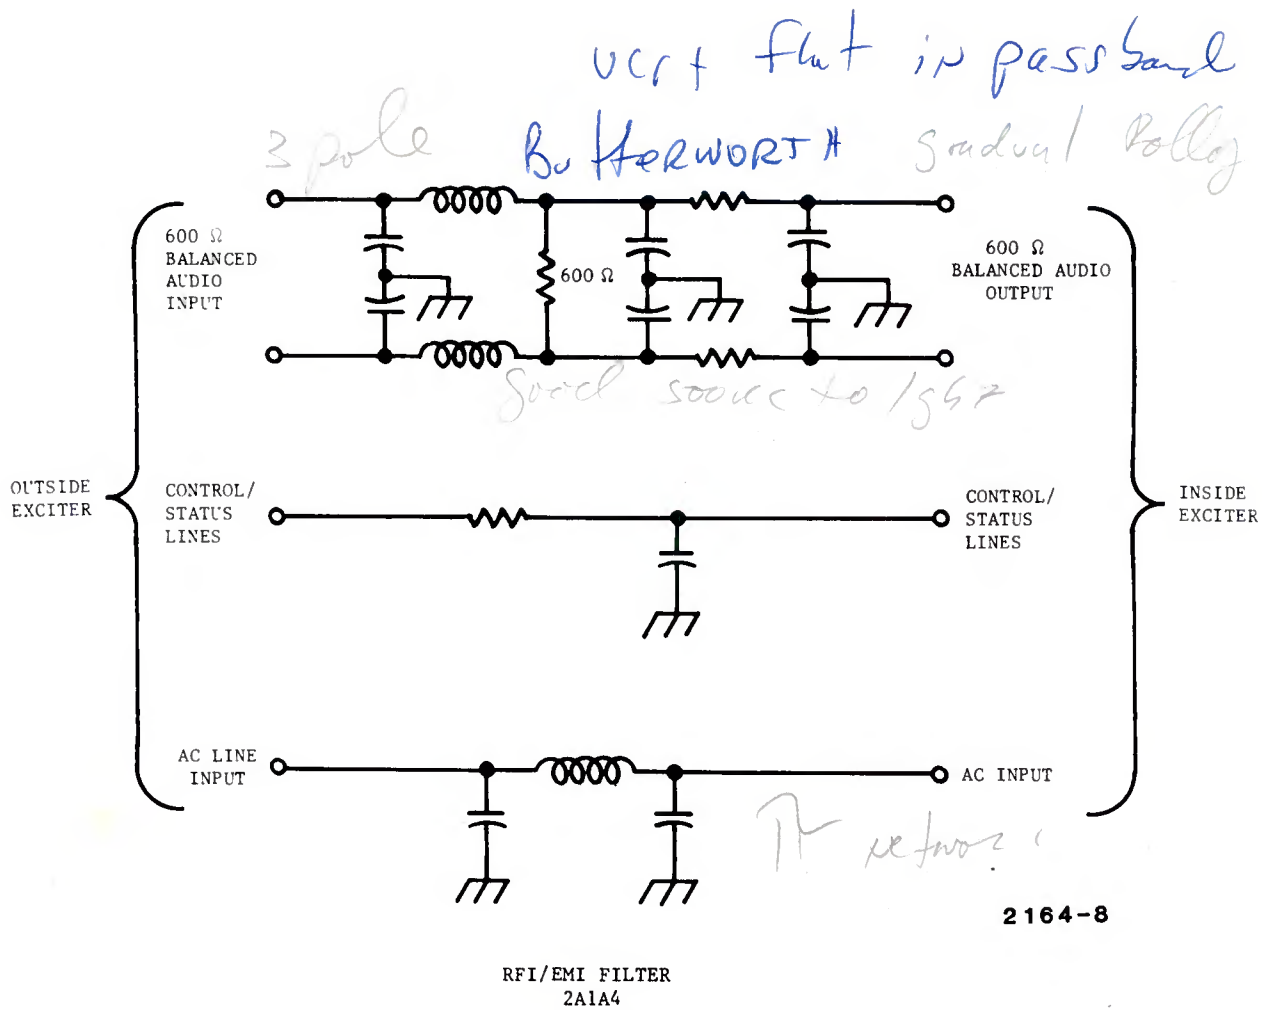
very flat in passband

3 pole Butterworth gradual Rolloff

600 Ω
BALANCED
AUDIO
INPUT

600 Ω

600 Ω
BALANCED AUDIO
OUTPUT

Good source to load

OUTSIDE
EXCITER

CONTROL/
STATUS
LINES

CONTROL/
STATUS
LINES

INSIDE
EXCITER

AC LINE
INPUT

AC INPUT

π network

2164-8

RFI/EMI FILTER
2A1A4